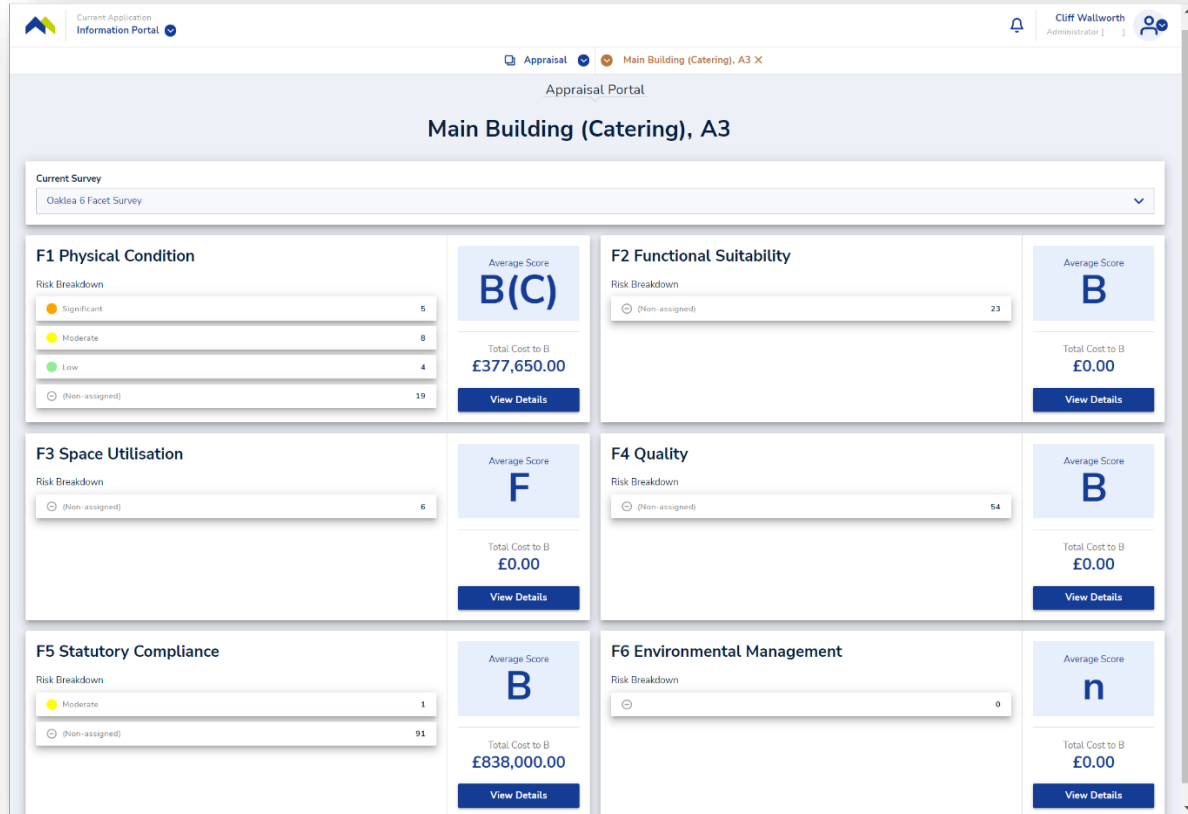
Current Application
Information Portal

Cliff Wallworth
Administrator [ ]

Appraisal
Main Building (Catering), A3 ×

Appraisal Portal

Main Building (Catering), A3

Current Survey
Oaklea 6 Facet Survey

F1 Physical Condition
Risk Breakdown
| | |
|---|---|
| Significant | 5 |
| Moderate | 8 |
| Low | 4 |
| (Non-assigned) | 19 |

Average Score
B(C)
Total Cost to B
£377,650.00
View Details

F2 Functional Suitability
Risk Breakdown
| | |
|---|---|
| (Non-assigned) | 23 |

Average Score
B
Total Cost to B
£0.00
View Details

F3 Space Utilisation
Risk Breakdown
| | |
|---|---|
| (Non-assigned) | 6 |

Average Score
F
Total Cost to B
£0.00
View Details

F4 Quality
Risk Breakdown
| | |
|---|---|
| (Non-assigned) | 54 |

Average Score
B
Total Cost to B
£0.00
View Details

F5 Statutory Compliance
Risk Breakdown
| | |
|---|---|
| Moderate | 1 |
| (Non-assigned) | 91 |

Average Score
B
Total Cost to B
£838,000.00
View Details

F6 Environmental Management
Risk Breakdown
| | |
|---|---|
| | 0 |

Average Score
n
Total Cost to B
£0.00
View Details